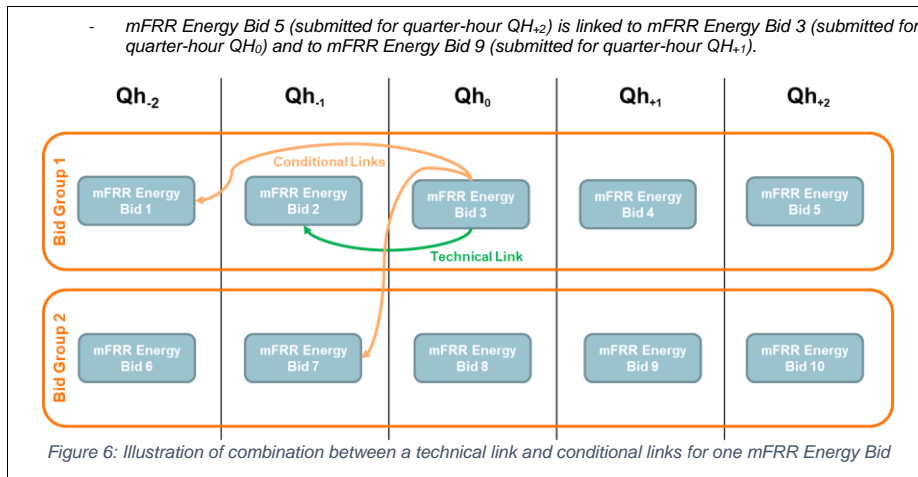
- *mFRR Energy Bid 5 (submitted for quarter-hour $QH_{+2}$) is linked to mFRR Energy Bid 3 (submitted for quarter-hour $QH_0$) and to mFRR Energy Bid 9 (submitted for quarter-hour $QH_{+1}$).*

$Qh_{-2}$

$Qh_{-1}$

$Qh_0$

$Qh_{+1}$

$Qh_{+2}$

Bid Group 1

Conditional Links

mFRR Energy Bid 1

mFRR Energy Bid 2

mFRR Energy Bid 3

mFRR Energy Bid 4

mFRR Energy Bid 5

Technical Link

Bid Group 2

mFRR Energy Bid 6

mFRR Energy Bid 7

mFRR Energy Bid 8

mFRR Energy Bid 9

mFRR Energy Bid 10

Figure 6: Illustration of combination between a technical link and conditional links for one mFRR Energy Bid